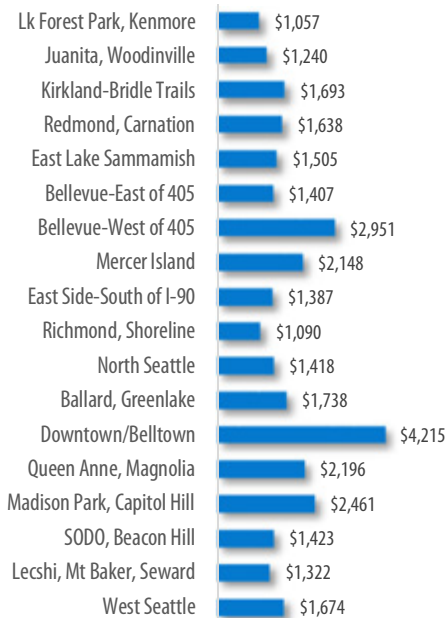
| | |
|---|---|
| Lk Forest Park, Kenmore | $1,057 |
| Juanita, Woodinville | $1,240 |
| Kirkland-Bridle Trails | $1,693 |
| Redmond, Carnation | $1,638 |
| East Lake Sammamish | $1,505 |
| Bellevue-East of 405 | $1,407 |
| Bellevue-West of 405 | $2,951 |
| Mercer Island | $2,148 |
| East Side-South of I-90 | $1,387 |
| Richmond, Shoreline | $1,090 |
| North Seattle | $1,418 |
| Ballard, Greenlake | $1,738 |
| Downtown/Belltown | $4,215 |
| Queen Anne, Magnolia | $2,196 |
| Madison Park, Capitol Hill | $2,461 |
| SODO, Beacon Hill | $1,423 |
| Lecshi, Mt Baker, Seward | $1,322 |
| West Seattle | $1,674 |